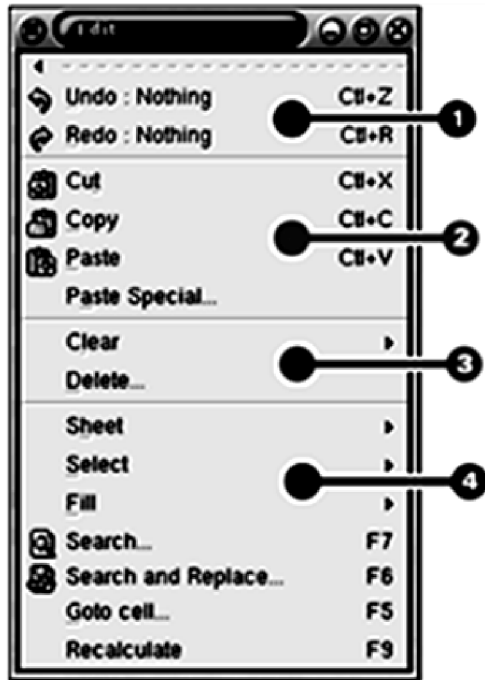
Edit

Undo : Nothing Ctl+Z
Redo : Nothing Ctl+R

1

Cut Ctl+X
Copy Ctl+C
Paste Ctl+V
Paste Special...

2

Clear
Delete...

3

Sheet
Select
Fill
Search... F7
Search and Replace... F6
Goto cell... F5
Recalculate F9

4